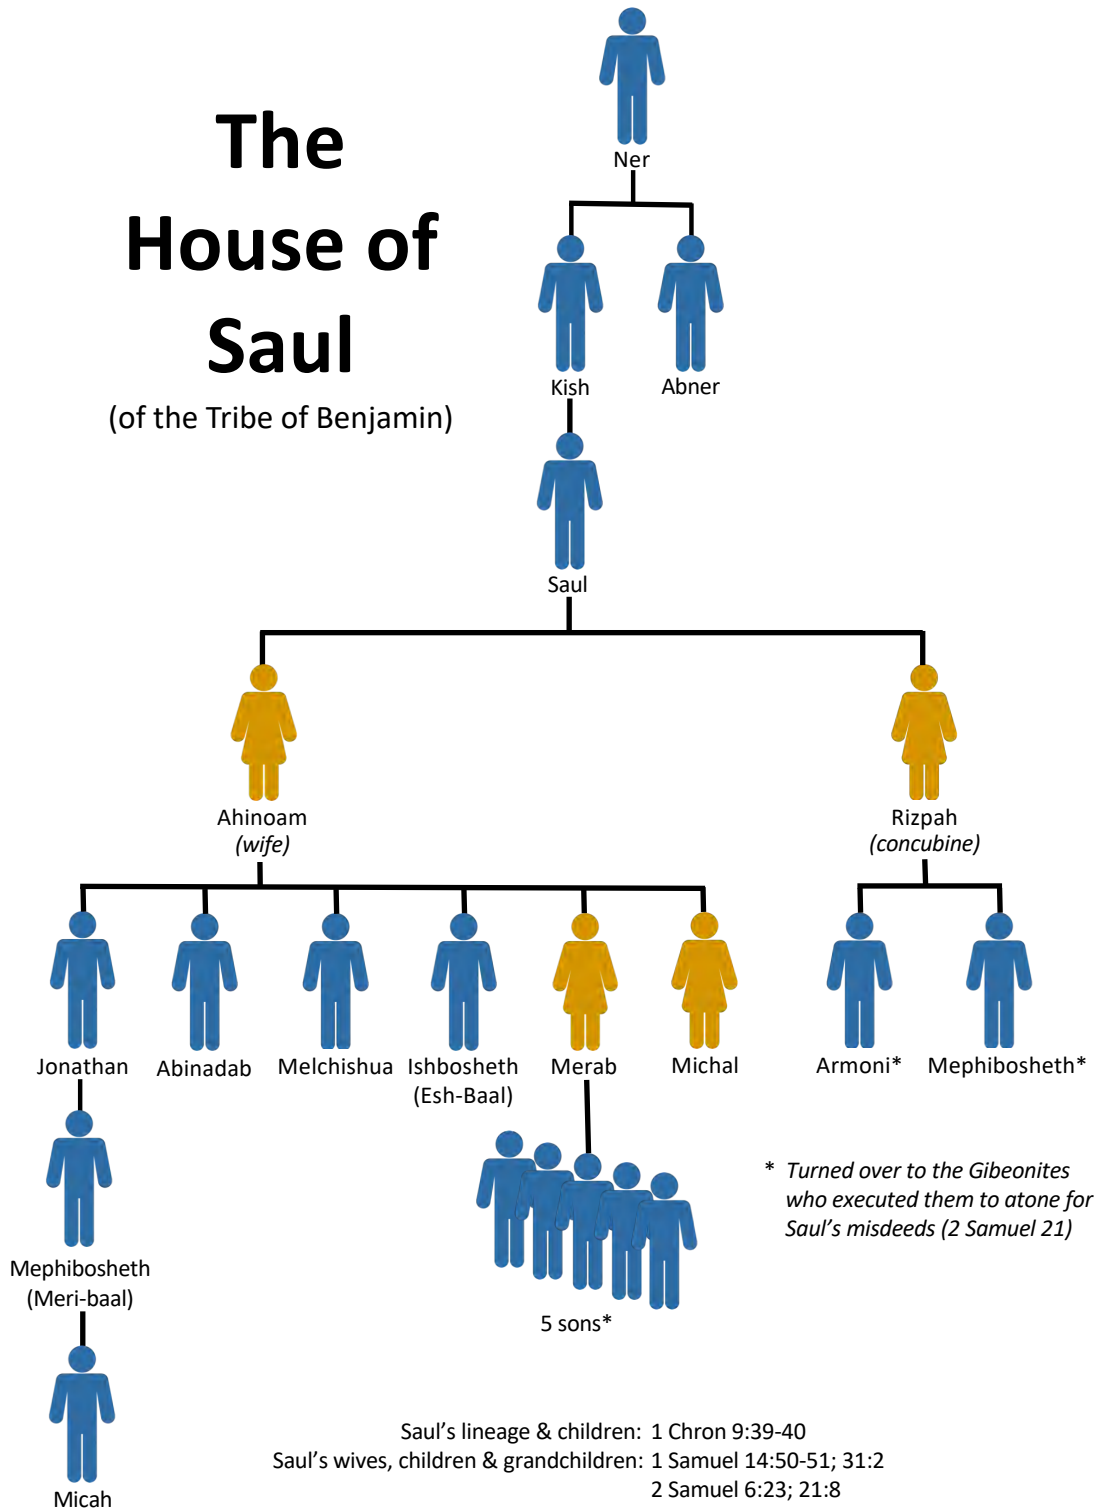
The House of Saul

(of the Tribe of Benjamin)

Ner

Kish

Abner

Saul

Ahinoam
*(wife)*

Rizpah
*(concubine)*

Jonathan

Abinadab

Melchishua

Ishbosheth (Esh-Baal)

Merab

Michal

Armoni*

Mephibosheth*

Mephibosheth (Meri-baal)

Micah

5 sons*

* *Turned over to the Gibeonites who executed them to atone for Saul's misdeeds (2 Samuel 21)*

Saul's lineage & children: 1 Chron 9:39-40
Saul's wives, children & grandchildren: 1 Samuel 14:50-51; 31:2
2 Samuel 6:23; 21:8